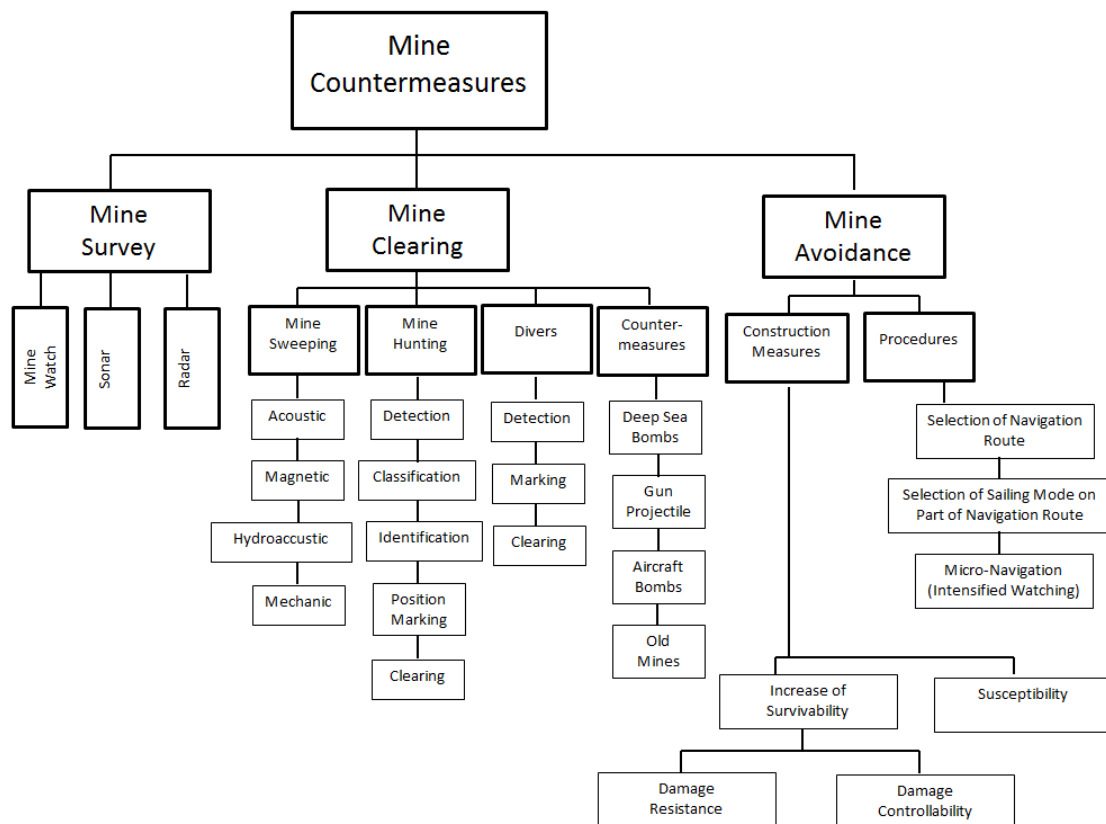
Mine Countermeasures

Mine Survey

Mine Watch

Sonar

Radar

Mine Clearing

Mine Sweeping

Acoustic

Magnetic

Hydroaccustic

Mechanic

Mine Hunting

Detection

Classification

Identification

Position Marking

Clearing

Divers

Detection

Marking

Clearing

Counter-measures

Deep Sea Bombs

Gun Projectile

Aircraft Bombs

Old Mines

Mine Avoidance

Construction Measures

Increase of Survivability

Damage Resistance

Damage Controllability

Susceptibility

Procedures

Selection of Navigation Route

Selection of Sailing Mode on Part of Navigation Route

Micro-Navigation (Intensified Watching)